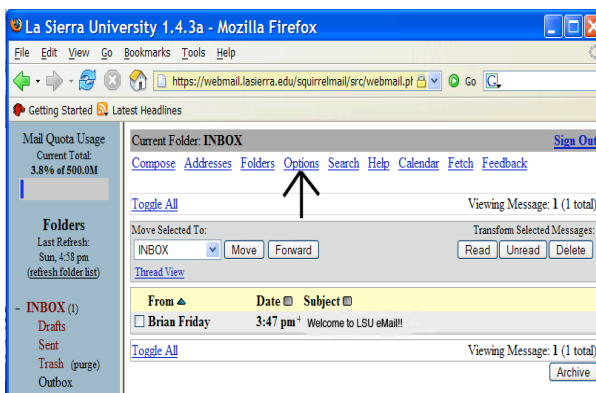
La Sierra University 1.4.3a - Mozilla Firefox

File Edit View Go Bookmarks Tools Help

https://webmail.lasierra.edu/squirrelmail/src/webmail.ph Go

Getting Started Latest Headlines

Mail Quota Usage
Current Total:
3.8% of 500.0M

Folders
Last Refresh:
Sun, 4:38 pm
(refresh folder list)

- INBOX (1)
Drafts
Sent
Trash (purge)
Outbox

Current Folder: INBOX
Sign Out

Compose Addresses Folders Options Search Help Calendar Fetch Feedback

Toggle All
Viewing Message: 1 (1 total)

Move Selected To:
INBOX Move Forward
Thread View

Transform Selected Messages:
Read Unread Delete

| From | Date | Subject |
|---|---|---|
| Brian Friday | 3:47 pm | Welcome to LSU eMail!! |

Toggle All
Viewing Message: 1 (1 total)

Archive